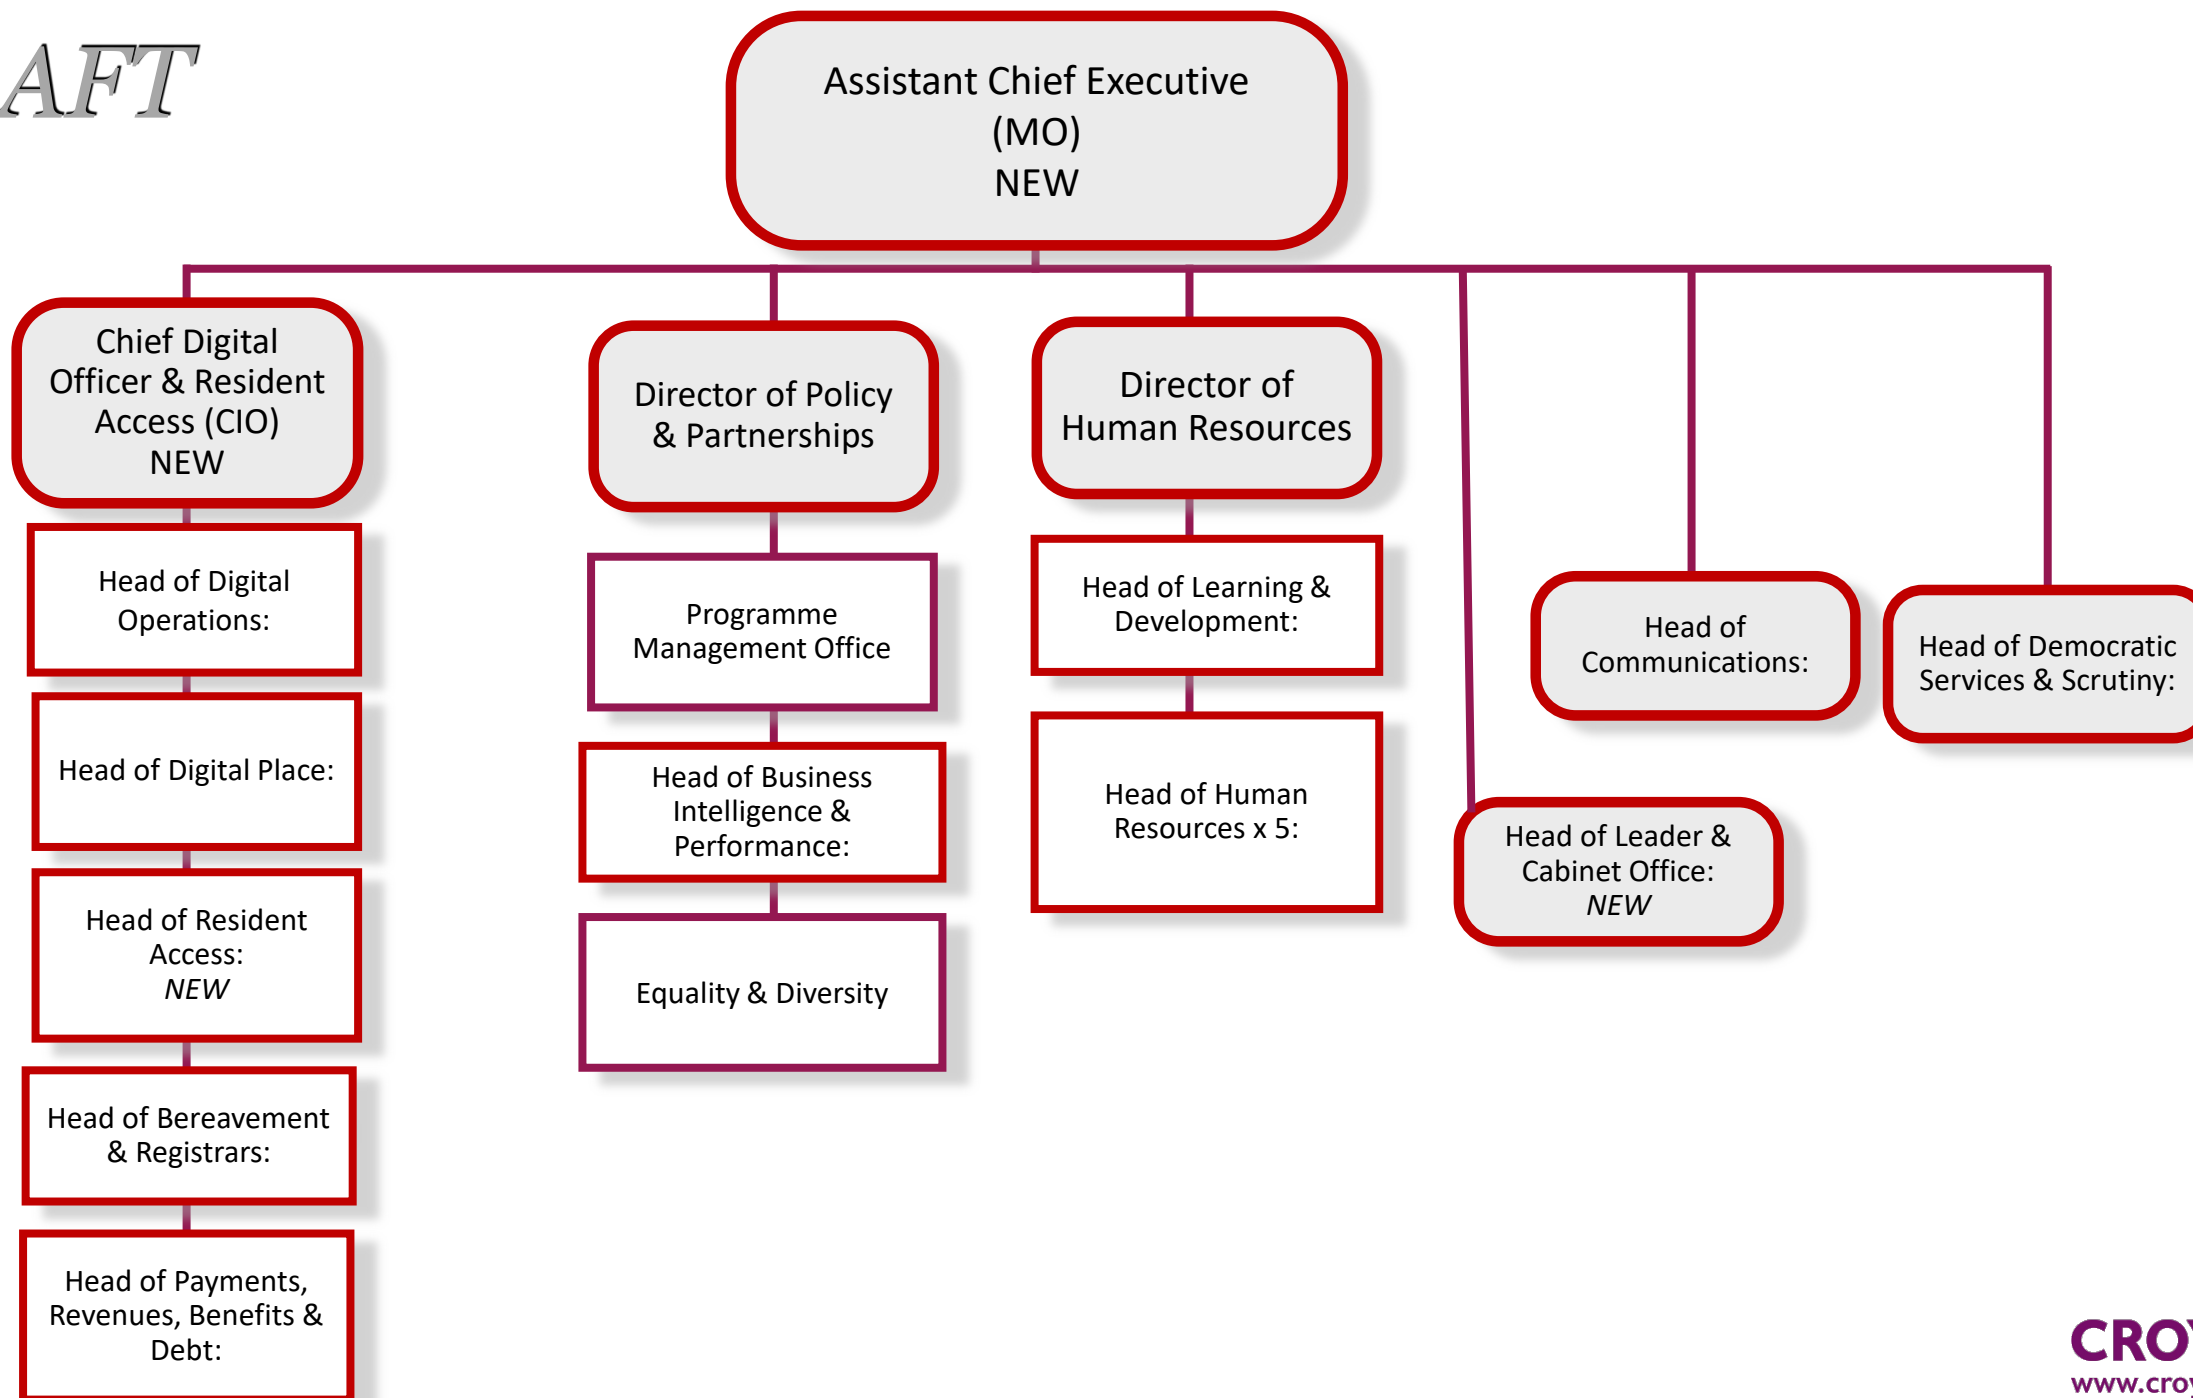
AFT

Assistant Chief Executive (MO) NEW

Chief Digital Officer & Resident Access (CIO) NEW

Head of Digital Operations:

Head of Digital Place:

Head of Resident Access: *NEW*

Head of Bereavement & Registrars:

Head of Payments, Revenues, Benefits & Debt:

Director of Policy & Partnerships

Programme Management Office

Head of Business Intelligence & Performance:

Equality & Diversity

Director of Human Resources

Head of Learning & Development:

Head of Human Resources x 5:

Head of Leader & Cabinet Office: *NEW*

Head of Communications:

Head of Democratic Services & Scrutiny:

CRO
www.cro